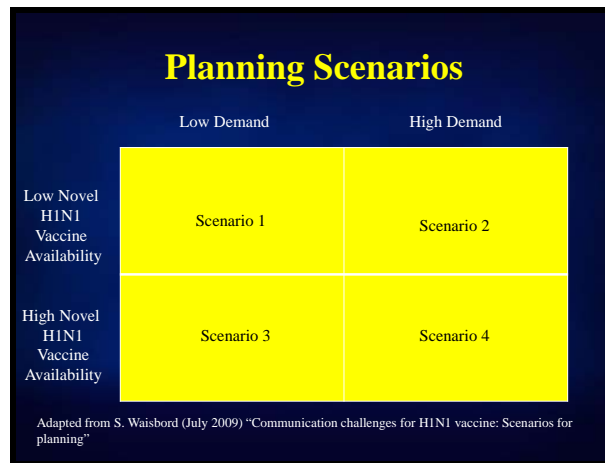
Planning Scenarios

| | Low Demand | High Demand |
|---|---|---|
| Low Novel H1N1 Vaccine Availability | Scenario 1 | Scenario 2 |
| High Novel H1N1 Vaccine Availability | Scenario 3 | Scenario 4 |

Adapted from S. Waisbord (July 2009) “Communication challenges for H1N1 vaccine: Scenarios for planning”